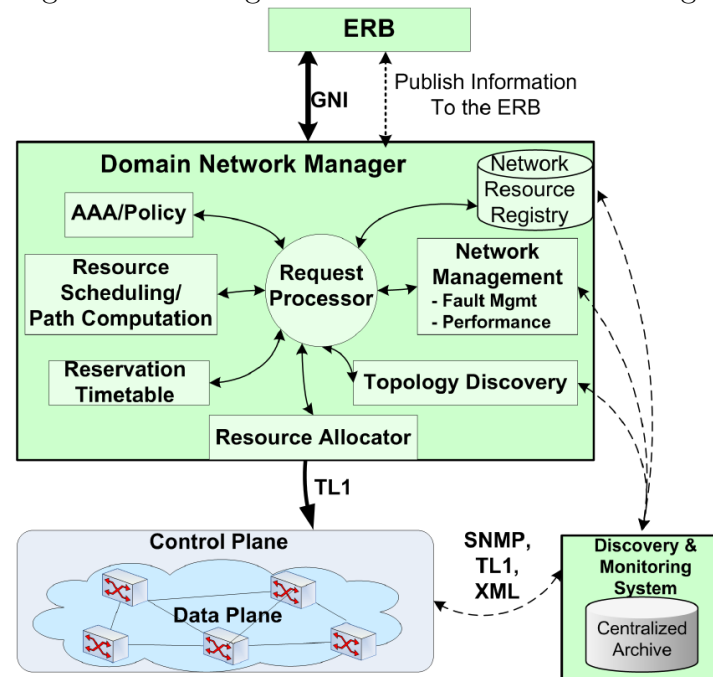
ERB

GNI

Publish Information To the ERB

Domain Network Manager

Network Resource Registry

AAA/Policy

Resource Scheduling/ Path Computation

Request Processor

Network Management
- Fault Mgmt
- Performance

Reservation Timetable

Topology Discovery

Resource Allocator

TL1

Control Plane

Data Plane

SNMP, TL1, XML

Discovery & Monitoring System

Centralized Archive